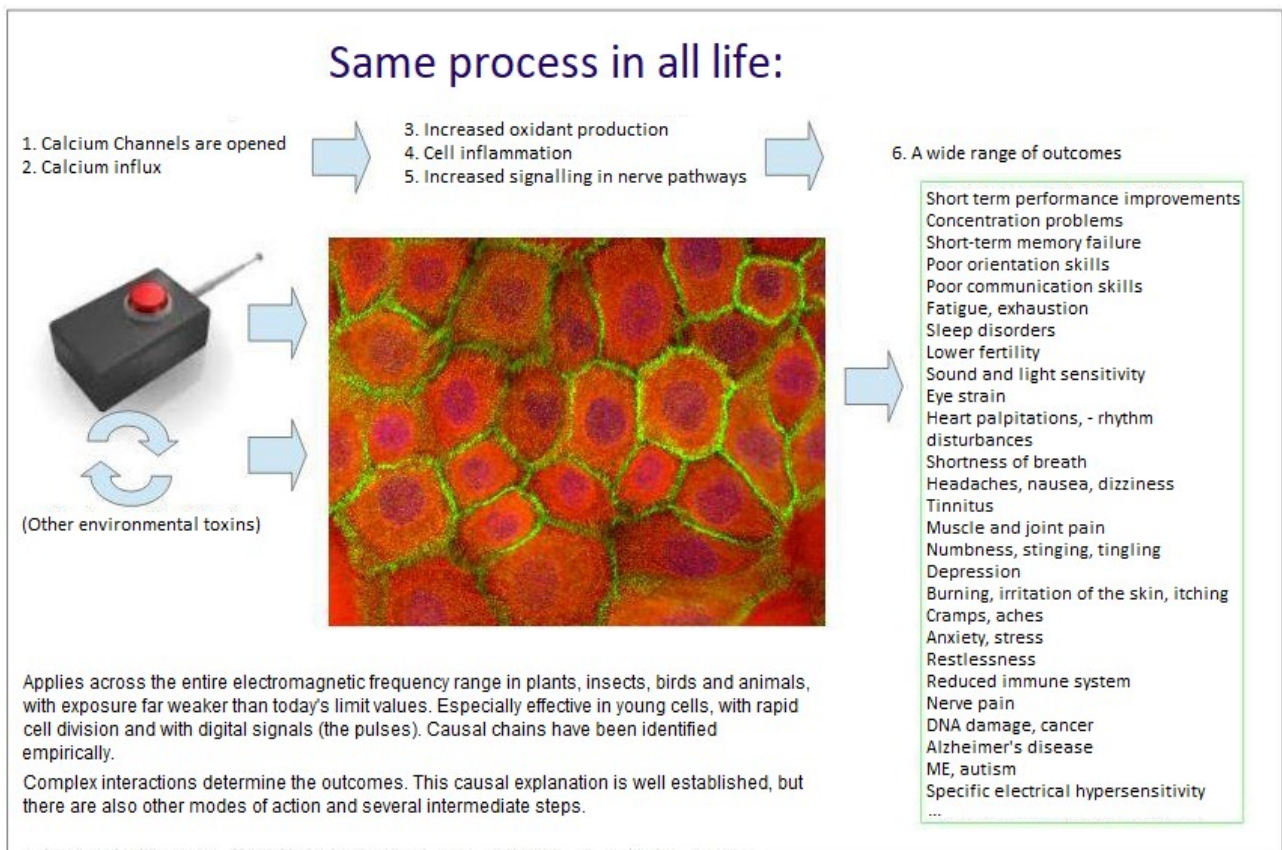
Same process in all life:

1. Calcium Channels are opened
2. Calcium influx

3. Increased oxidant production
4. Cell inflammation
5. Increased signalling in nerve pathways

6. A wide range of outcomes

Short term performance improvements
Concentration problems
Short-term memory failure
Poor orientation skills
Poor communication skills
Fatigue, exhaustion
Sleep disorders
Lower fertility
Sound and light sensitivity
Eye strain
Heart palpitations, - rhythm disturbances
Shortness of breath
Headaches, nausea, dizziness
Tinnitus
Muscle and joint pain
Numbness, stinging, tingling
Depression
Burning, irritation of the skin, itching
Cramps, aches
Anxiety, stress
Restlessness
Reduced immune system
Nerve pain
DNA damage, cancer
Alzheimer's disease
ME, autism
Specific electrical hypersensitivity
...

(Other environmental toxins)

Applies across the entire electromagnetic frequency range in plants, insects, birds and animals, with exposure far weaker than today's limit values. Especially effective in young cells, with rapid cell division and with digital signals (the pulses). Causal chains have been identified empirically.

Complex interactions determine the outcomes. This causal explanation is well established, but there are also other modes of action and several intermediate steps.

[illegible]